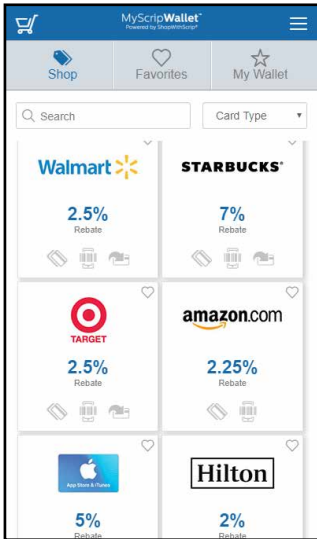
MyScripWallet™
Powered by ShopWithScrip®

Shop
Favorites
My Wallet

Search
Card Type

Walmart
2.5%
Rebate

STARBUCKS®
7%
Rebate

TARGET
2.5%
Rebate

amazon.com
2.25%
Rebate

App Store & iTunes
5%
Rebate

Hilton
2%
Rebate